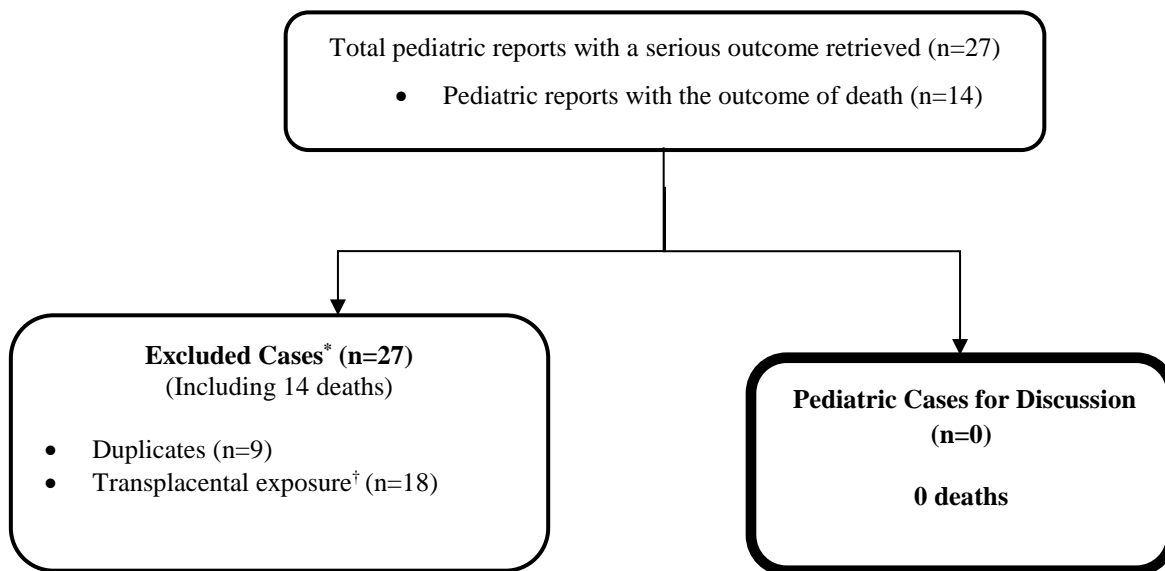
Total pediatric reports with a serious outcome retrieved (n=27)

- Pediatric reports with the outcome of death (n=14)

**Excluded Cases* (n=27)**
(Including 14 deaths)

- Duplicates (n=9)
- Transplacental exposure† (n=18)

**Pediatric Cases for Discussion (n=0)**

**0 deaths**